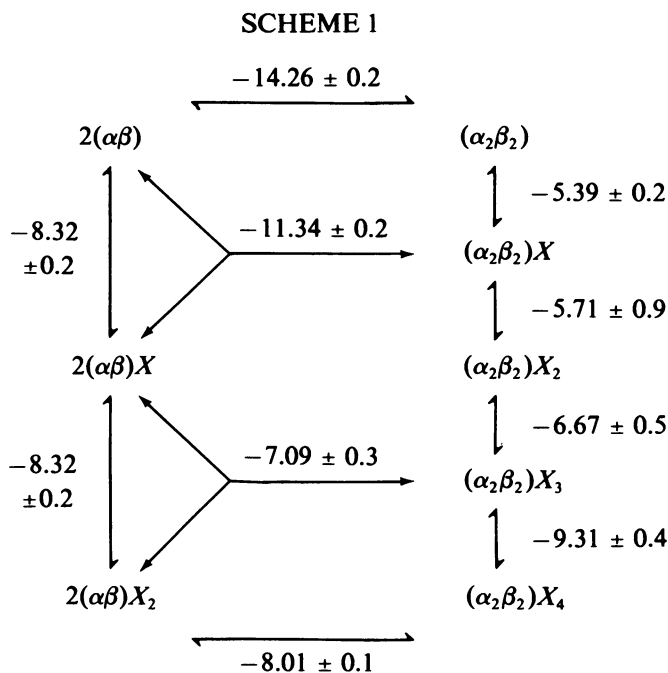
SCHEME 1

$-14.26 \pm 0.2$

$2(\alpha\beta)$

$(\alpha_2\beta_2)$

$-5.39 \pm 0.2$

$-8.32$
$\pm 0.2$

$-11.34 \pm 0.2$

$(\alpha_2\beta_2)X$

$-5.71 \pm 0.9$

$2(\alpha\beta)X$

$(\alpha_2\beta_2)X_2$

$-6.67 \pm 0.5$

$-8.32$
$\pm 0.2$

$-7.09 \pm 0.3$

$(\alpha_2\beta_2)X_3$

$-9.31 \pm 0.4$

$2(\alpha\beta)X_2$

$(\alpha_2\beta_2)X_4$

$-8.01 \pm 0.1$